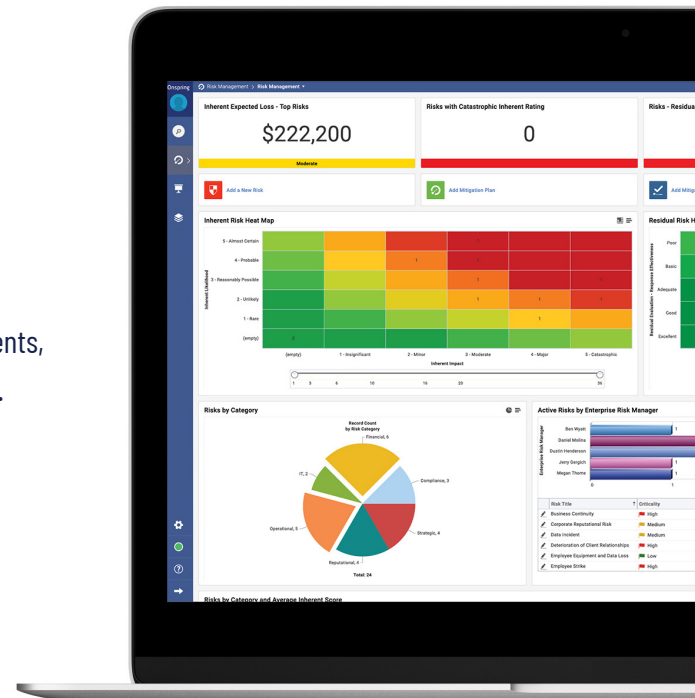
ents,

Onspring Risk Management > Risk Management

Inherent Expected Loss - Top Risks
$222,200
Moderate

Risks with Catastrophic Inherent Rating
0

Risks - Residua

Add a New Risk
Add Mitigation Plan
Add Mitig

Inherent Risk Heat Map

Inherent Likelihood
5 - Almost Certain
4 - Probable
3 - Reasonably Possible
2 - Unlikely
1 - Rare
(empty)

(empty) 1 - Insignificant 2 - Minor 3 - Moderate 4 - Major 5 - Catastrophic
Inherent Impact

1 3 6 10 16 20 36

Residual Risk H
Residual Evaluation - Response Effectiveness
Poor
Basic
Adequate
Good
Excellent

Risks by Category
Record Count by Risk Category
Financial, 6
Compliance, 3
Strategic, 4
Reputational, 4
Operational, 5
IT, 2
Total: 24

Active Risks by Enterprise Risk Manager
Enterprise Risk Manager
Ben Wyatt
Daniel Molina
Dustin Henderson
Jerry Gergich
Megan Thome
0

| Risk Title | Criticality |
|---|---|
| Business Continuity | High |
| Corporate Reputational Risk | Medium |
| Data Incident | Medium |
| Deterioration of Client Relationships | High |
| Employee Equipment and Data Loss | Low |
| Employee Strike | High |

Risks by Category and Average Inherent Score